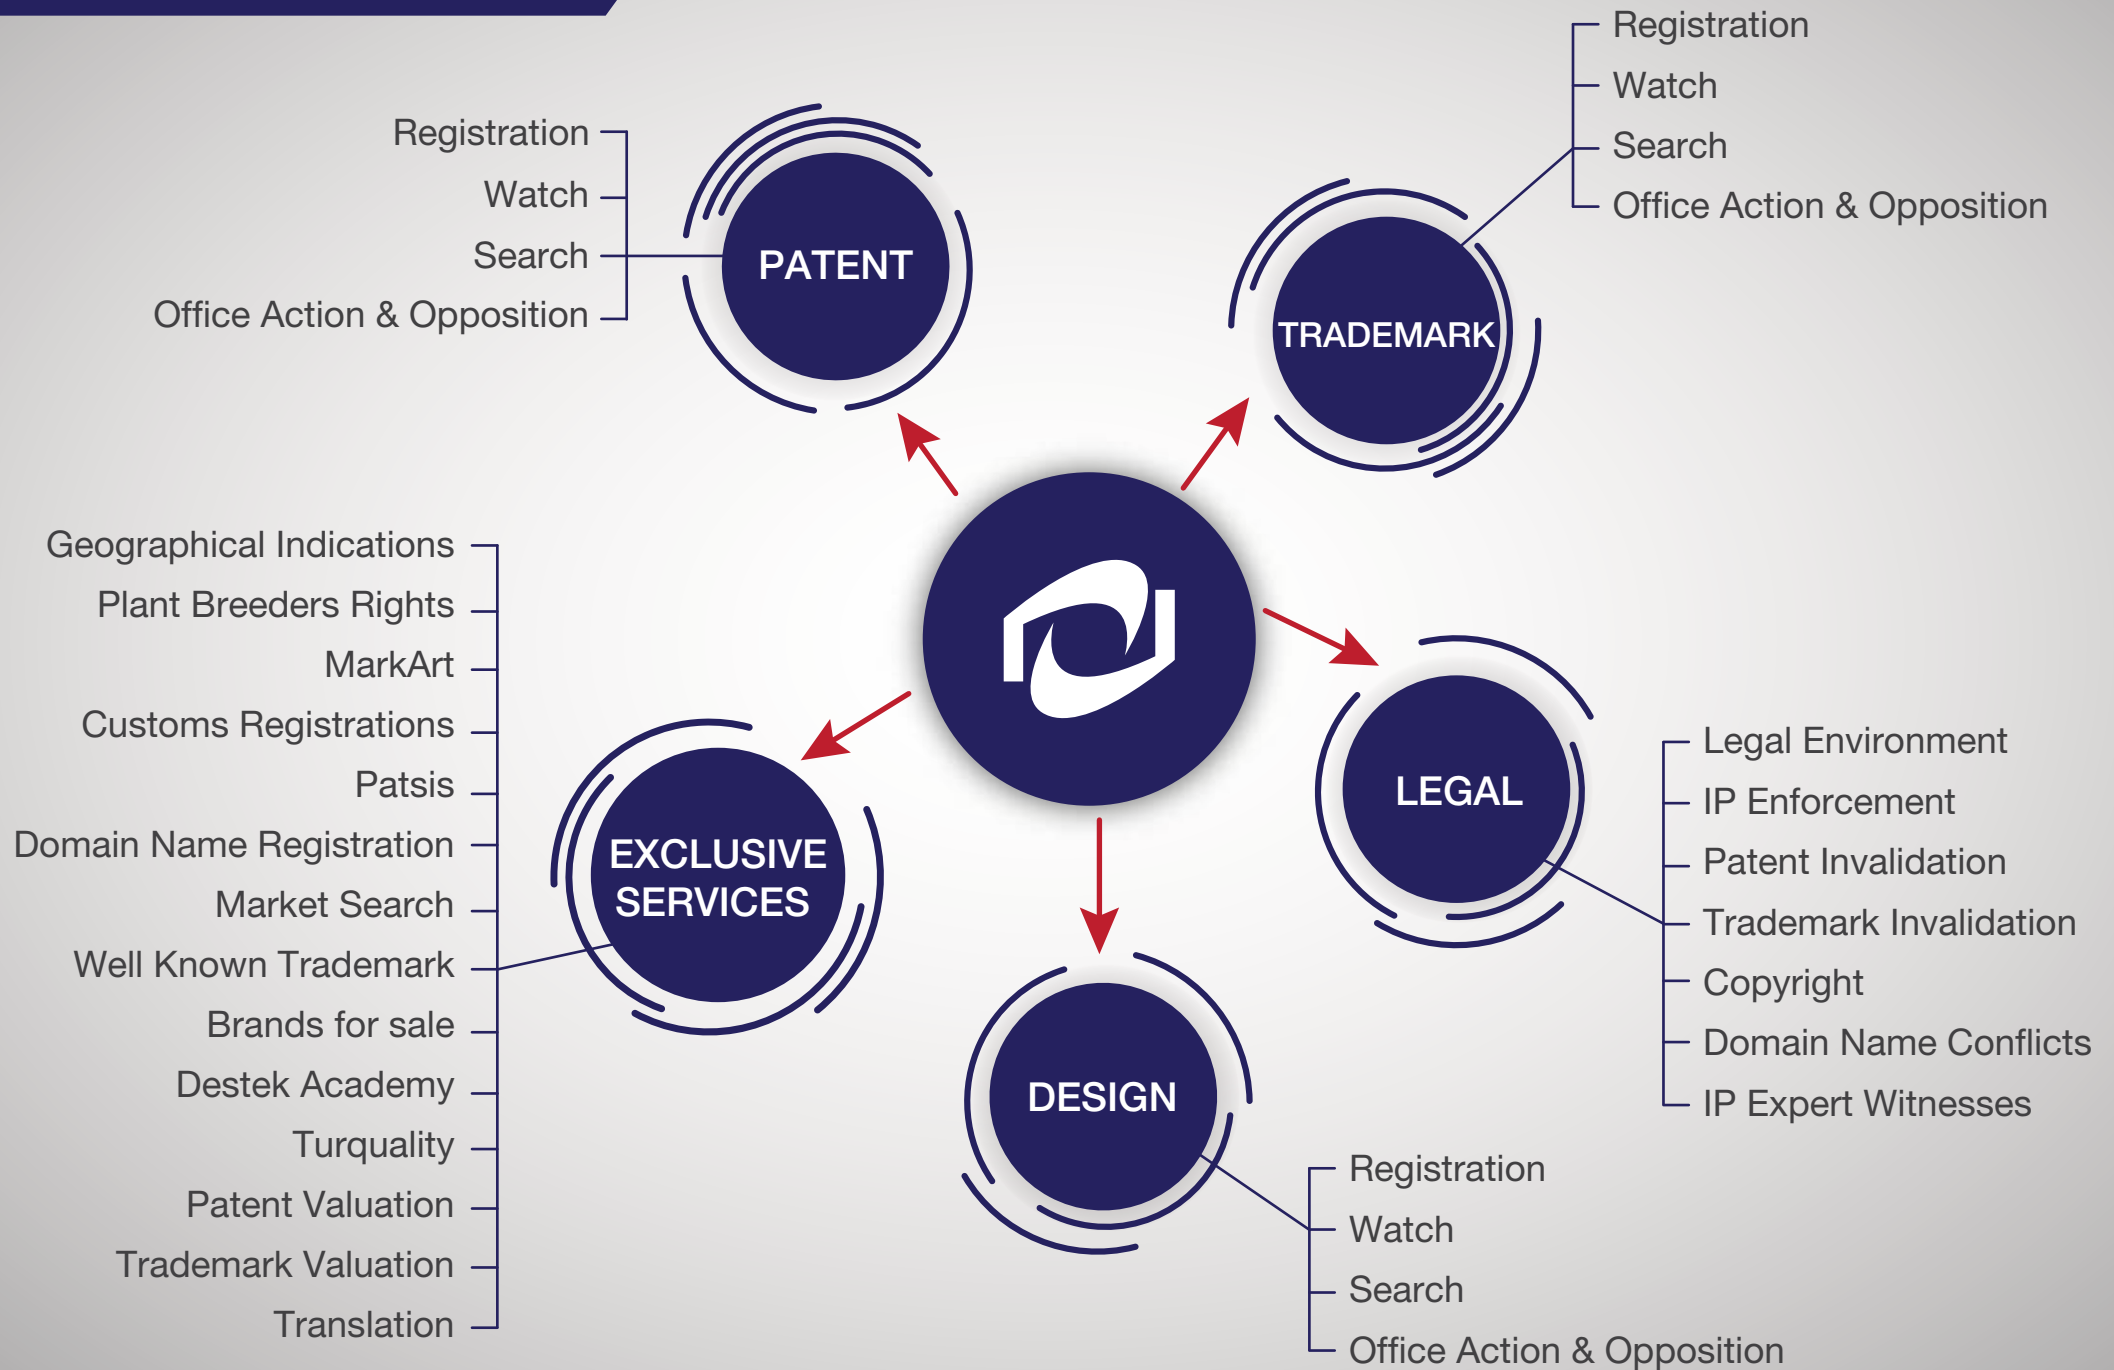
Registration
Watch
Search
Office Action & Opposition

Registration
Watch
Search
Office Action & Opposition

PATENT

TRADEMARK

Geographical Indications
Plant Breeders Rights
MarkArt
Customs Registrations
Patsis
Domain Name Registration
Market Search
Well Known Trademark
Brands for sale
Destek Academy
Turquality
Patent Valuation
Trademark Valuation
Translation

EXCLUSIVE SERVICES

LEGAL

Legal Environment
IP Enforcement
Patent Invalidation
Trademark Invalidation
Copyright
Domain Name Conflicts
IP Expert Witnesses

DESIGN

Registration
Watch
Search
Office Action & Opposition